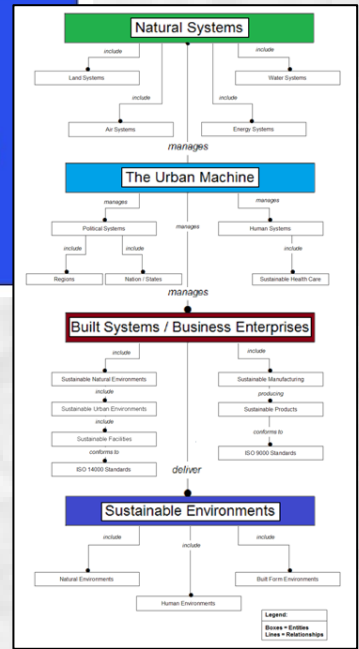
Natural Systems

include

include

Land Systems

Water Systems

include

include

Air Systems

Energy Systems

manages

The Urban Machine

manages

manages

manages

Political Systems

Human Systems

include

include

include

Regions

Nation / States

Sustainable Health Care

manages

Built Systems / Business Enterprises

include

include

Sustainable Natural Environments

Sustainable Manufacturing

include

producing

Sustainable Urban Environments

Sustainable Products

include

conforms to

Sustainable Facilities

conforms to

ISO 9000 Standards

ISO 14000 Standards

deliver

Sustainable Environments

include

include

include

Natural Environments

Built Form Environments

Human Environments

Legend:

Boxes = Entities
Lines = Relationships